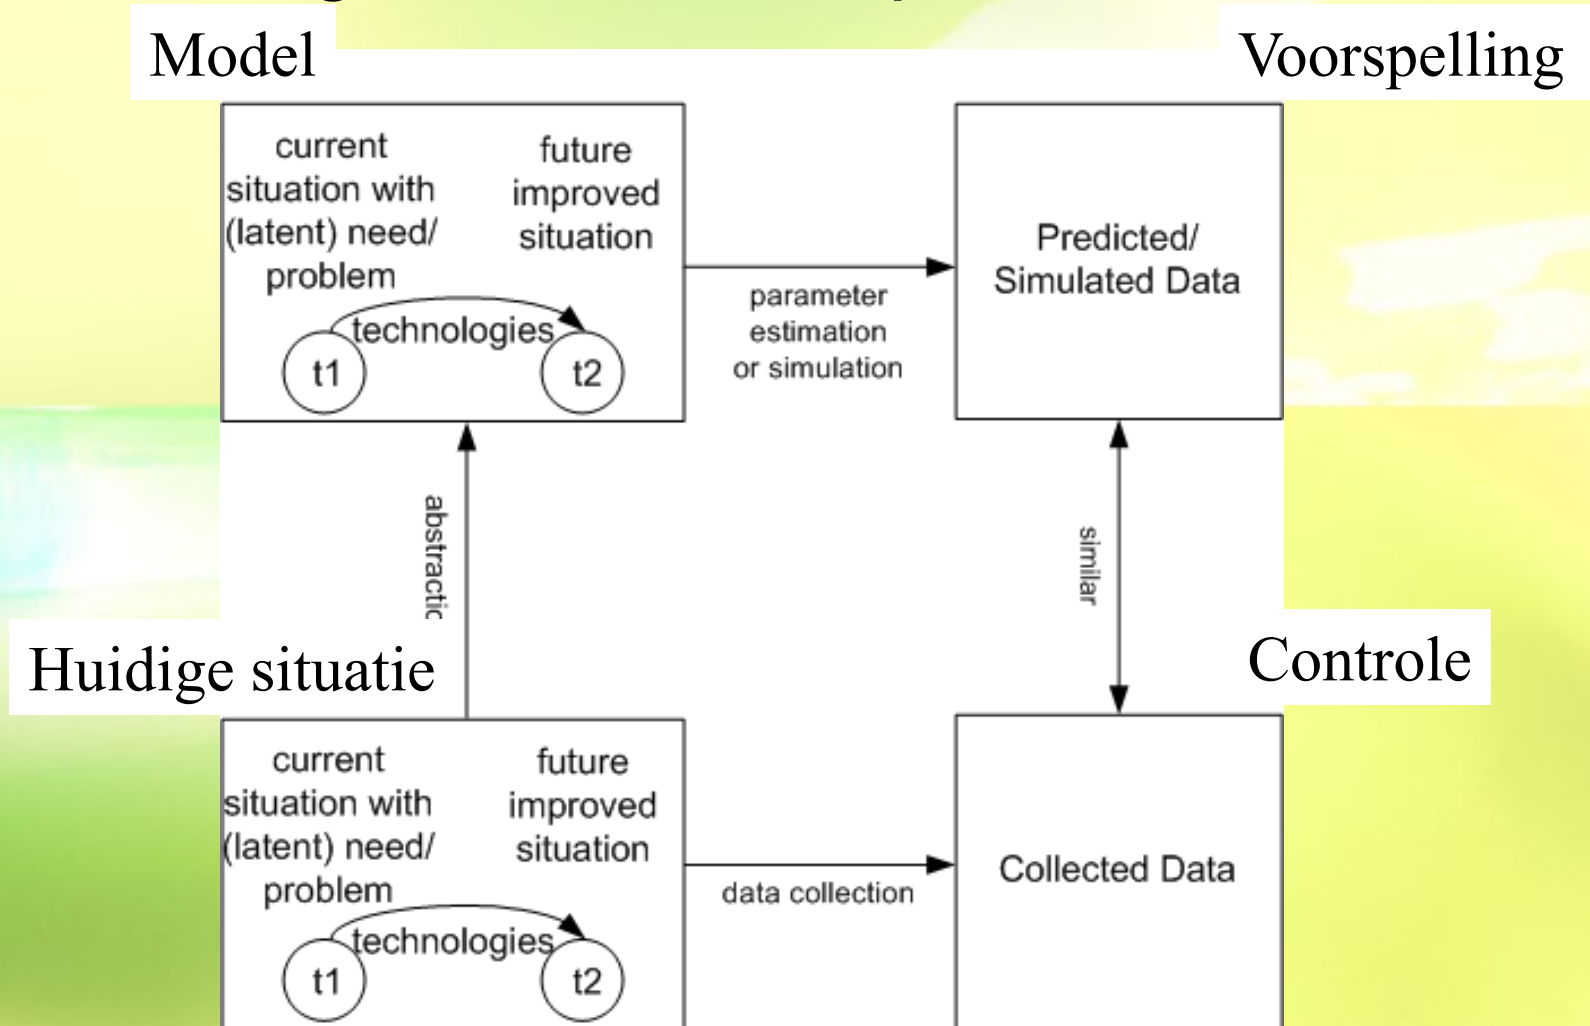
Model

Voorspelling

current situation with (latent) need/ problem

future improved situation

technologies

t1

t2

parameter estimation or simulation

Predicted/ Simulated Data

abstractic

similar

Huidige situatie

Controle

current situation with (latent) need/ problem

future improved situation

technologies

t1

t2

data collection

Collected Data